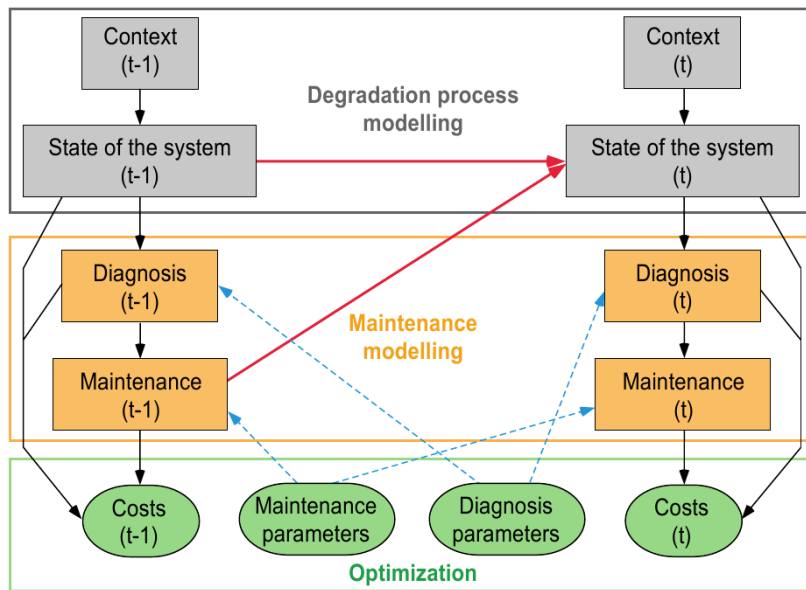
Context
(t-1)

Degradation process modelling

Context
(t)

State of the system
(t-1)

State of the system
(t)

Diagnosis
(t-1)

Maintenance modelling

Diagnosis
(t)

Maintenance
(t-1)

Maintenance
(t)

Costs
(t-1)

Maintenance parameters

Diagnosis parameters

Costs
(t)

Optimization